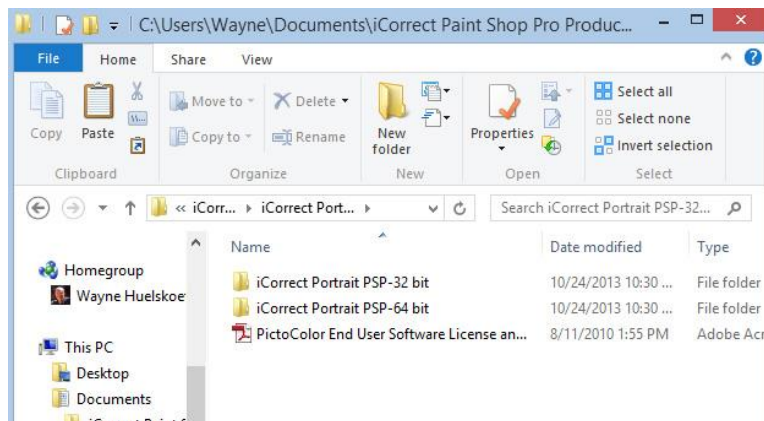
C:\Users\Wayne\Documents\iCorrect Paint Shop Pro Produc...

File | Home | Share | View

Copy | Paste | Move to | Delete | Copy to | Rename | New folder | Properties | Select all | Select none | Invert selection

Clipboard | Organize | New | Open | Select

« iCorr... › iCorrect Port... ›

Search iCorrect Portrait PSP-32...

Homegroup
Wayne Huelskoe

This PC
Desktop
Documents

| Name | Date modified | Type |
|---|---|---|
| iCorrect Portrait PSP-32 bit | 10/24/2013 10:30 ... | File folder |
| iCorrect Portrait PSP-64 bit | 10/24/2013 10:30 ... | File folder |
| PictoColor End User Software License an... | 8/11/2010 1:55 PM | Adobe Acr |